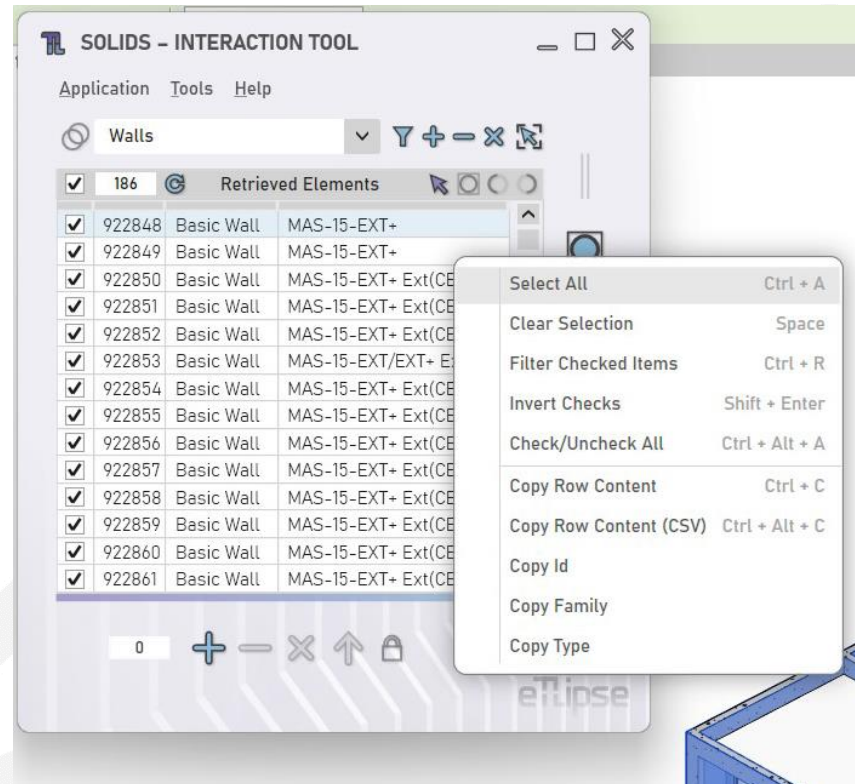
SOLIDS – INTERACTION TOOL

Application Tools Help

Walls

186 Retrieved Elements

| | | | |
|---|---|---|---|
| ✓ | 922848 | Basic Wall | MAS-15-EXT+ |
| ✓ | 922849 | Basic Wall | MAS-15-EXT+ |
| ✓ | 922850 | Basic Wall | MAS-15-EXT+ Ext(CE |
| ✓ | 922851 | Basic Wall | MAS-15-EXT+ Ext(CE |
| ✓ | 922852 | Basic Wall | MAS-15-EXT+ Ext(CE |
| ✓ | 922853 | Basic Wall | MAS-15-EXT/EXT+ E |
| ✓ | 922854 | Basic Wall | MAS-15-EXT+ Ext(CE |
| ✓ | 922855 | Basic Wall | MAS-15-EXT+ Ext(CE |
| ✓ | 922856 | Basic Wall | MAS-15-EXT+ Ext(CE |
| ✓ | 922857 | Basic Wall | MAS-15-EXT+ Ext(CE |
| ✓ | 922858 | Basic Wall | MAS-15-EXT+ Ext(CE |
| ✓ | 922859 | Basic Wall | MAS-15-EXT+ Ext(CE |
| ✓ | 922860 | Basic Wall | MAS-15-EXT+ Ext(CE |
| ✓ | 922861 | Basic Wall | MAS-15-EXT+ Ext(CE |

0

| | |
|---|---|
| Select All | Ctrl + A |
| Clear Selection | Space |
| Filter Checked Items | Ctrl + R |
| Invert Checks | Shift + Enter |
| Check/Uncheck All | Ctrl + Alt + A |
| Copy Row Content | Ctrl + C |
| Copy Row Content (CSV) | Ctrl + Alt + C |
| Copy Id | |
| Copy Family | |
| Copy Type | |

eTLipse